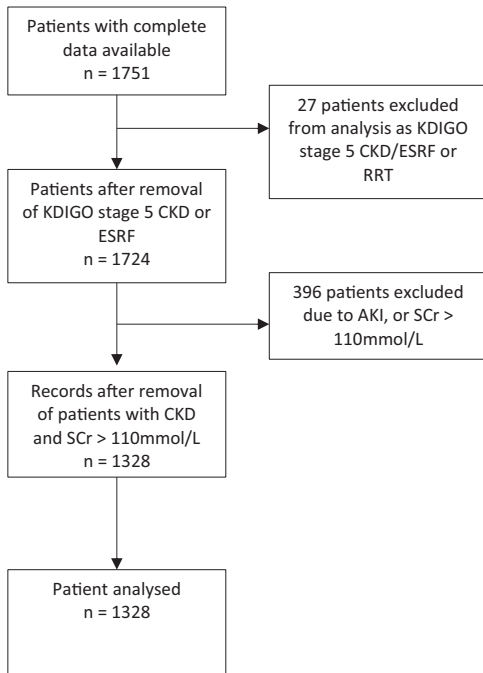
Patients with complete data available
n = 1751

27 patients excluded from analysis as KDIGO stage 5 CKD/ESRF or RRT

Patients after removal of KDIGO stage 5 CKD or ESRF
n = 1724

396 patients excluded due to AKI, or SCr > 110mmol/L

Records after removal of patients with CKD and SCr > 110mmol/L
n = 1328

Patient analysed
n = 1328